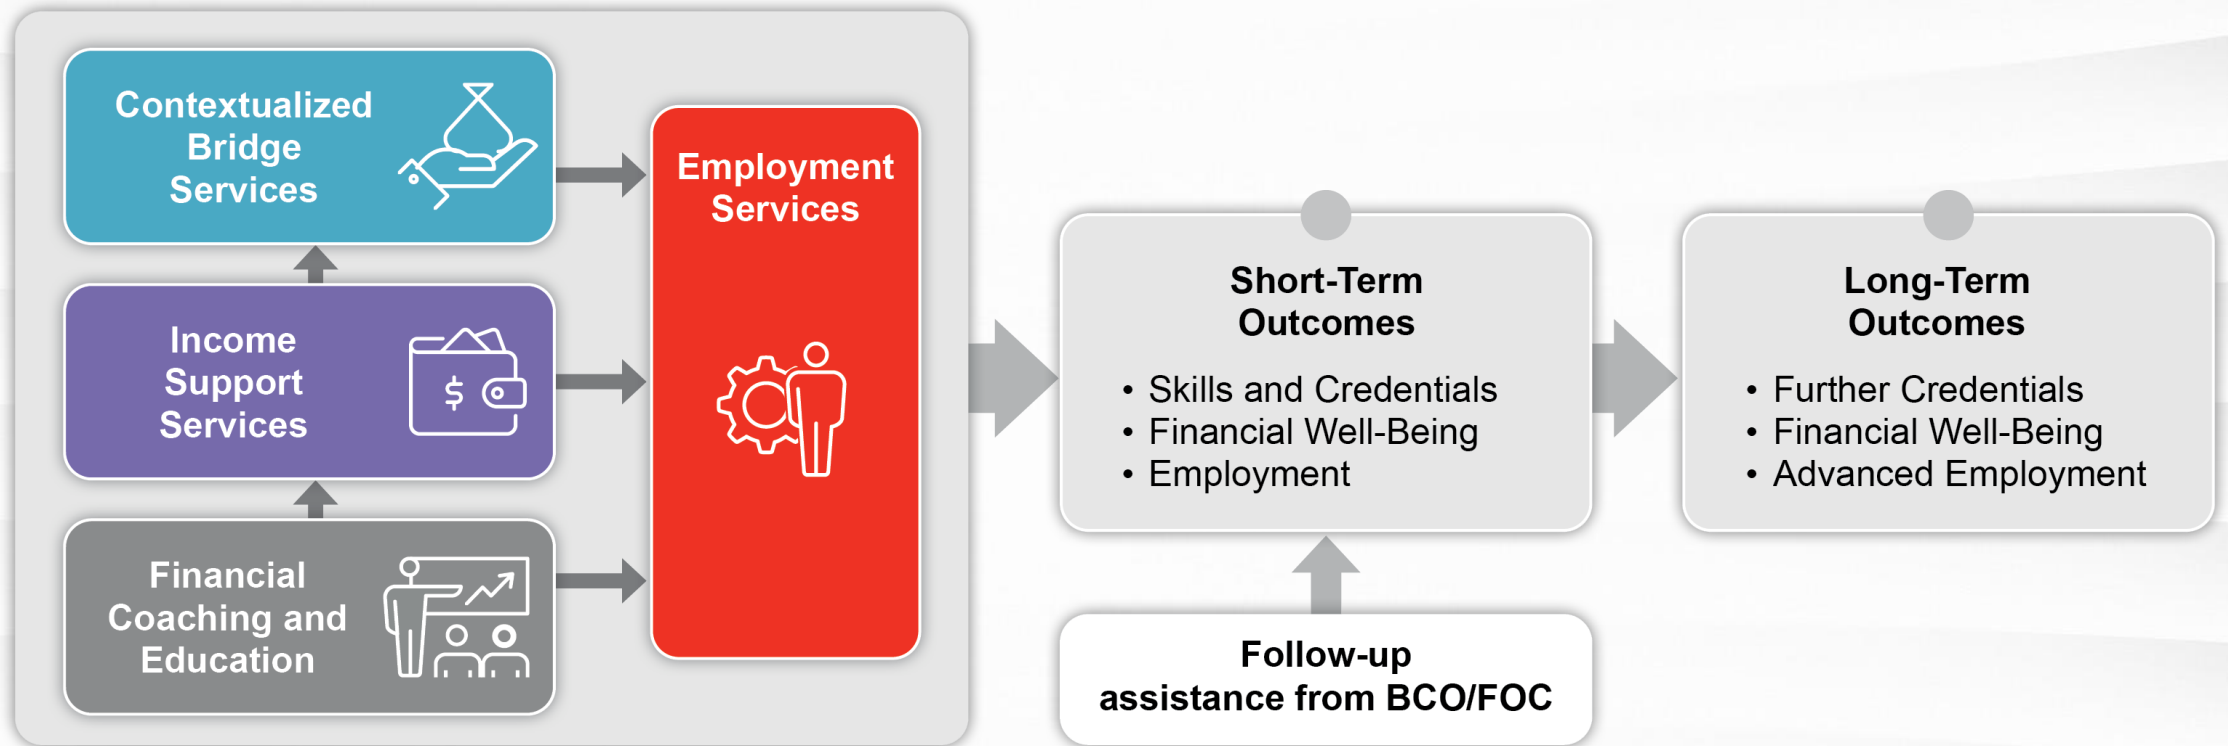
Contextualized Bridge Services

Income Support Services

Financial Coaching and Education

Employment Services

Short-Term Outcomes
• Skills and Credentials
• Financial Well-Being
• Employment

Long-Term Outcomes
• Further Credentials
• Financial Well-Being
• Advanced Employment

Follow-up assistance from BCO/FOC